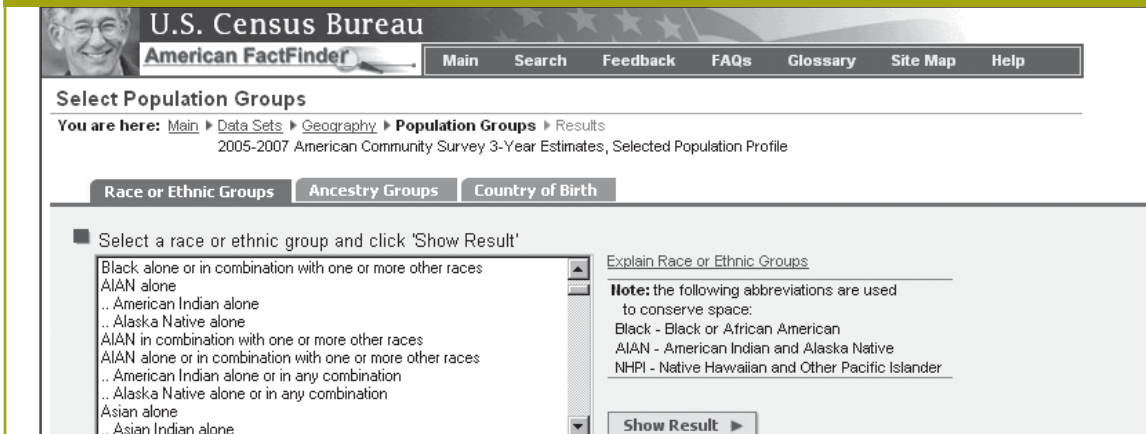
U.S. Census Bureau
American FactFinder

Main | Search | Feedback | FAQs | Glossary | Site Map | Help

Select Population Groups

You are here: Main ▶ Data Sets ▶ Geography ▶ Population Groups ▶ Results
2005-2007 American Community Survey 3-Year Estimates, Selected Population Profile

Race or Ethnic Groups | Ancestry Groups | Country of Birth

Select a race or ethnic group and click 'Show Result'

Black alone or in combination with one or more other races
AIAN alone
.. American Indian alone
.. Alaska Native alone
AIAN in combination with one or more other races
AIAN alone or in combination with one or more other races
.. American Indian alone or in any combination
.. Alaska Native alone or in any combination
Asian alone
.. Asian Indian alone

Explain Race or Ethnic Groups

Note: the following abbreviations are used to conserve space:
Black - Black or African American
AIAN - American Indian and Alaska Native
NHPI - Native Hawaiian and Other Pacific Islander

Show Result ▶